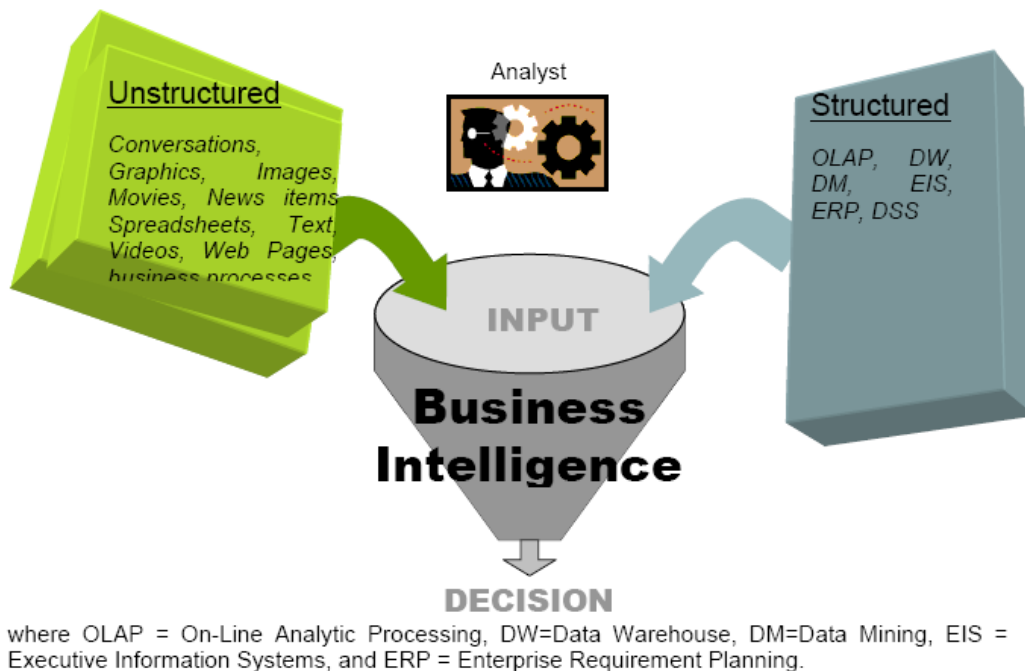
Analyst

Unstructured

Conversations, Graphics, Images, Movies, News items Spreadsheets, Text, Videos, Web Pages, business processes

Structured

OLAP, DW, DM, EIS, ERP, DSS

INPUT

Business Intelligence

DECISION

where OLAP = On-Line Analytic Processing, DW=Data Warehouse, DM=Data Mining, EIS = Executive Information Systems, and ERP = Enterprise Requirement Planning.